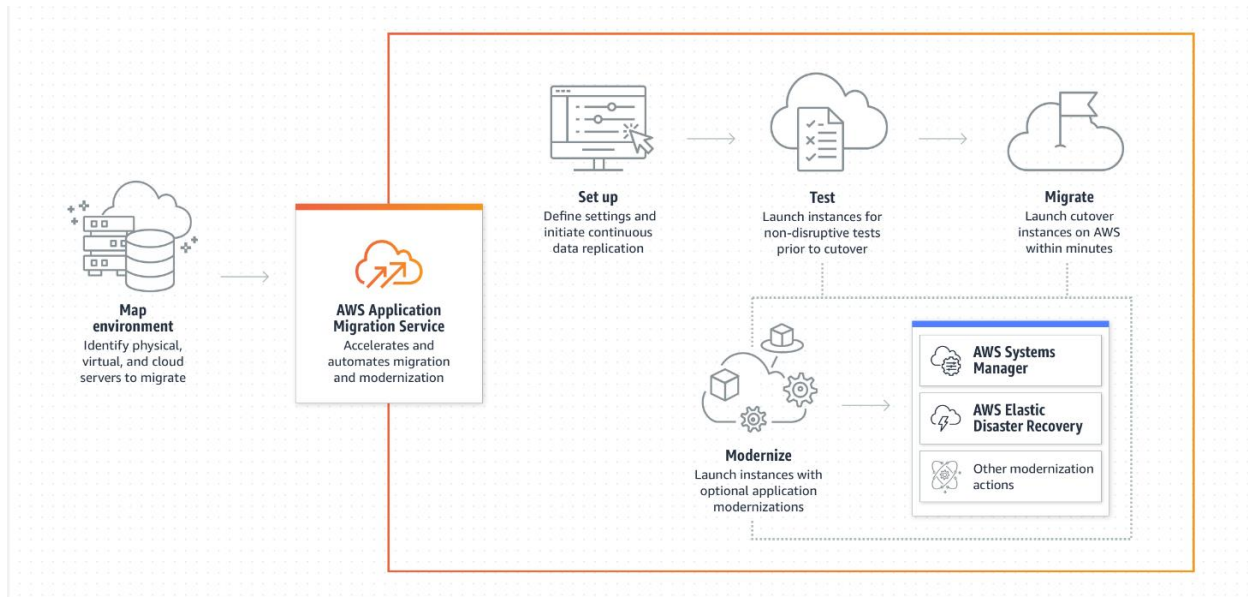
Map environment
Identify physical, virtual, and cloud servers to migrate

AWS Application Migration Service
Accelerates and automates migration and modernization

Set up
Define settings and initiate continuous data replication

Test
Launch instances for non-disruptive tests prior to cutover

Migrate
Launch cutover instances on AWS within minutes

Modernize
Launch instances with optional application modernizations

AWS Systems Manager

AWS Elastic Disaster Recovery

Other modernization actions